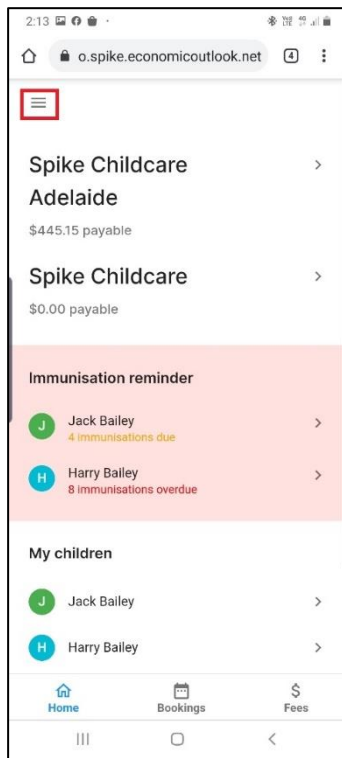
2:13

o.spike.economicoutlook.net

4

Spike Childcare Adelaide

$445.15 payable

Spike Childcare

$0.00 payable

Immunisation reminder

J Jack Bailey
4 immunisations due

H Harry Bailey
8 immunisations overdue

My children

J Jack Bailey

H Harry Bailey

Home

Bookings

$
Fees